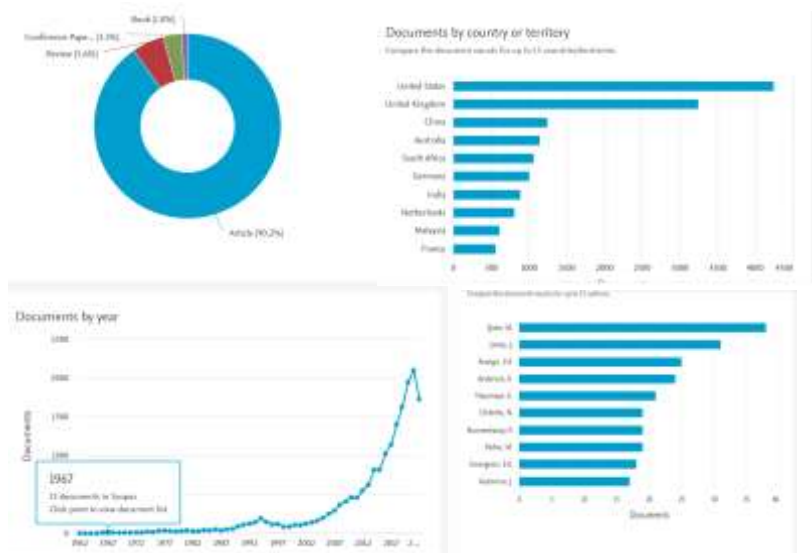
Book (2.8%)
Conference Pape... (1.3%)
Review (5.6%)
Article (90.2%)

Documents by country or territory
Compare the document counts for up to 15 countries/territories.

United States
United Kingdom
China
Australia
South Africa
Germany
India
Netherlands
Malaysia
France

0 500 1000 1500 2000 2500 3000 3500 4000 4500

Documents by year
2500
2000
1500
1000
500
0
Documents
1967
11 documents in Scopus
Click point to view document list
1962 1967 1972 1977 1982 1987 1992 1997 2002 2007 2012 2017 2...

Compare the document counts for up to 15 authors.
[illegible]
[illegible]
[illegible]
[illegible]
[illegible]
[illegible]
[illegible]
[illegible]
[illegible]
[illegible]
0 5 10 15 20 25 30 35 40
Documents